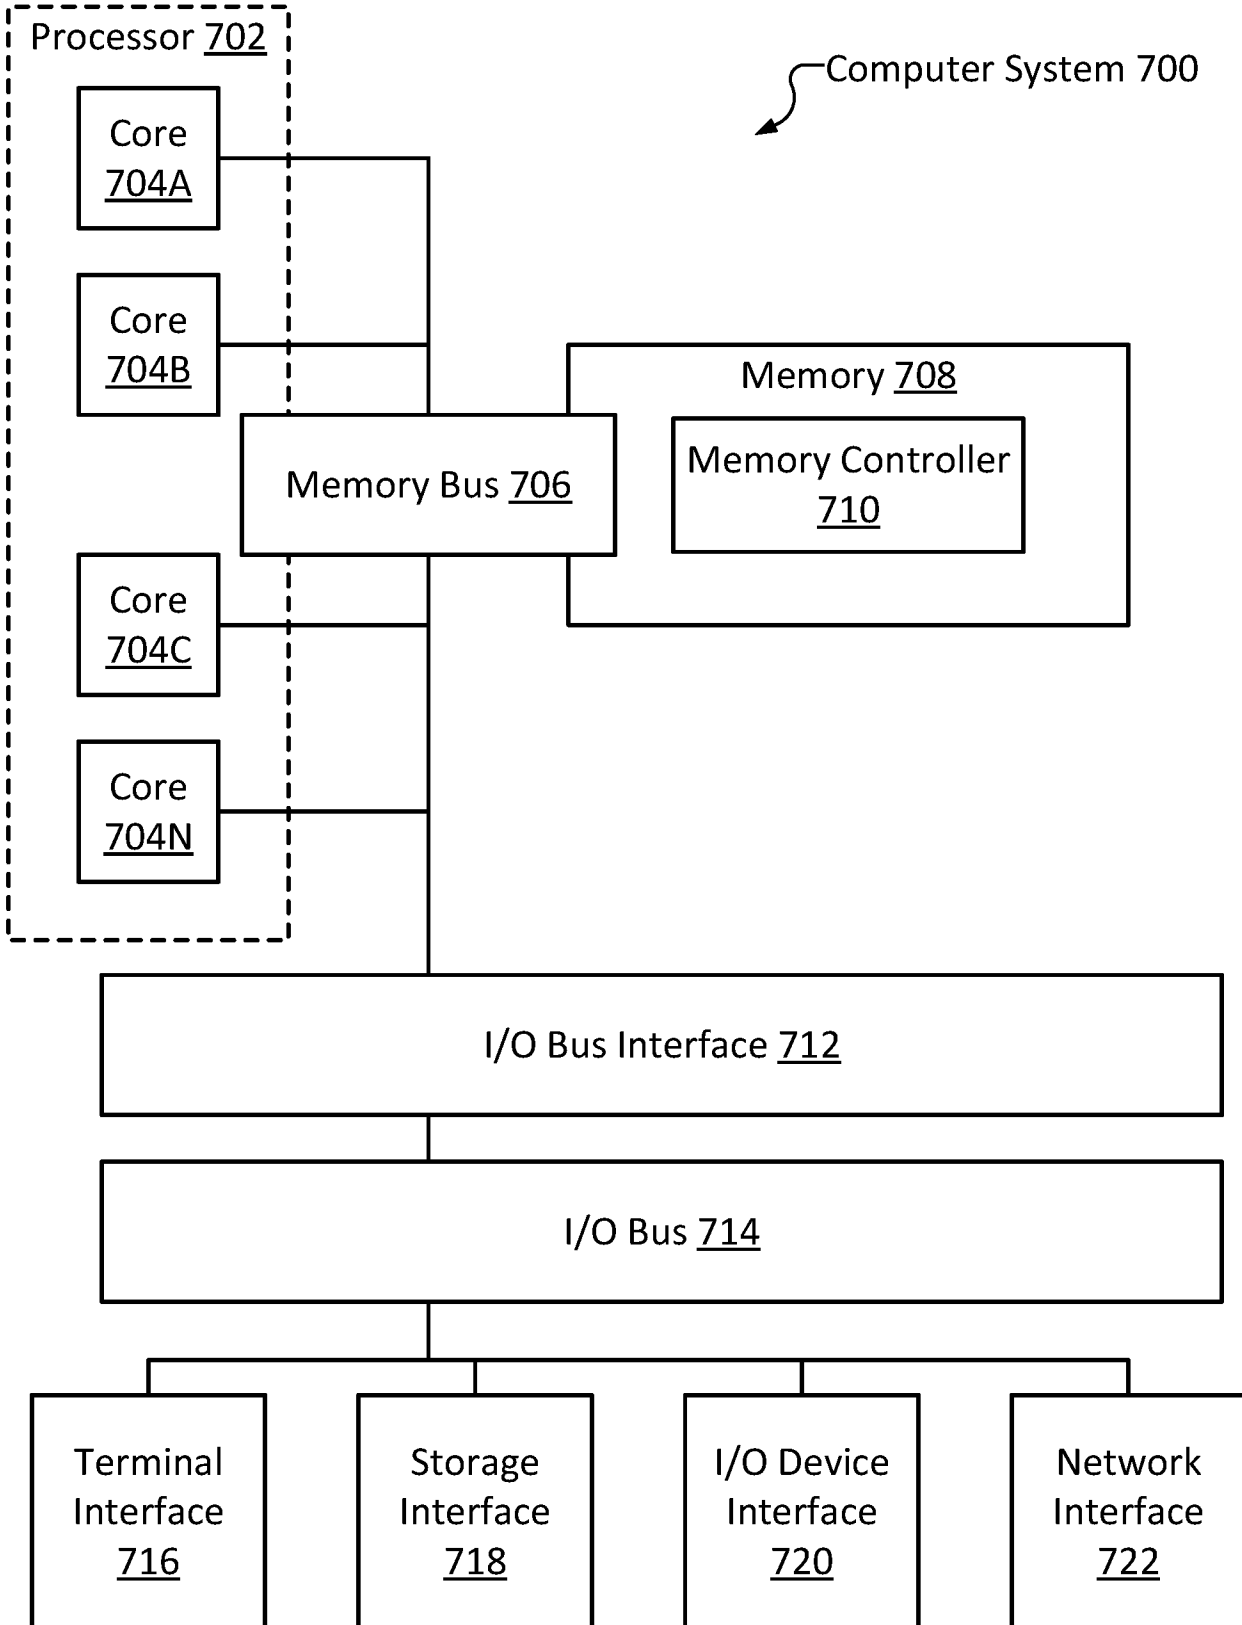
Processor 702

Computer System 700

Core 704A

Core 704B

Memory 708

Memory Bus 706

Memory Controller 710

Core 704C

Core 704N

I/O Bus Interface 712

I/O Bus 714

Terminal Interface 716

Storage Interface 718

I/O Device Interface 720

Network Interface 722